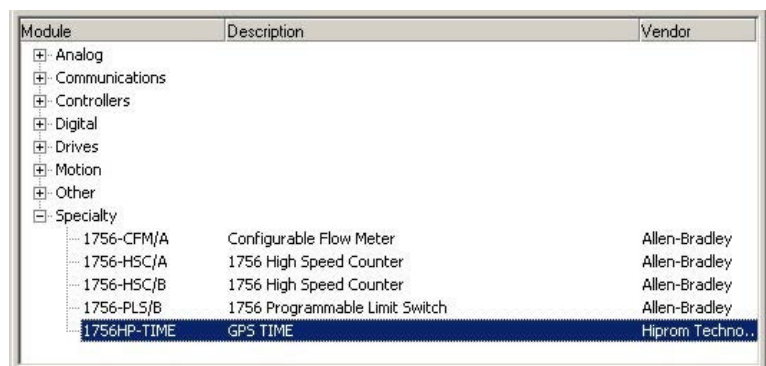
| Module | Description | Vendor |
|---|---|---|
| Analog | | |
| Communications | | |
| Controllers | | |
| Digital | | |
| Drives | | |
| Motion | | |
| Other | | |
| Specialty | | |
| 1756-CFM/A | Configurable Flow Meter | Allen-Bradley |
| 1756-HSC/A | 1756 High Speed Counter | Allen-Bradley |
| 1756-HSC/B | 1756 High Speed Counter | Allen-Bradley |
| 1756-PLS/B | 1756 Programmable Limit Switch | Allen-Bradley |
| 1756HP-TIME | GPS TIME | Hiprom Techno... |